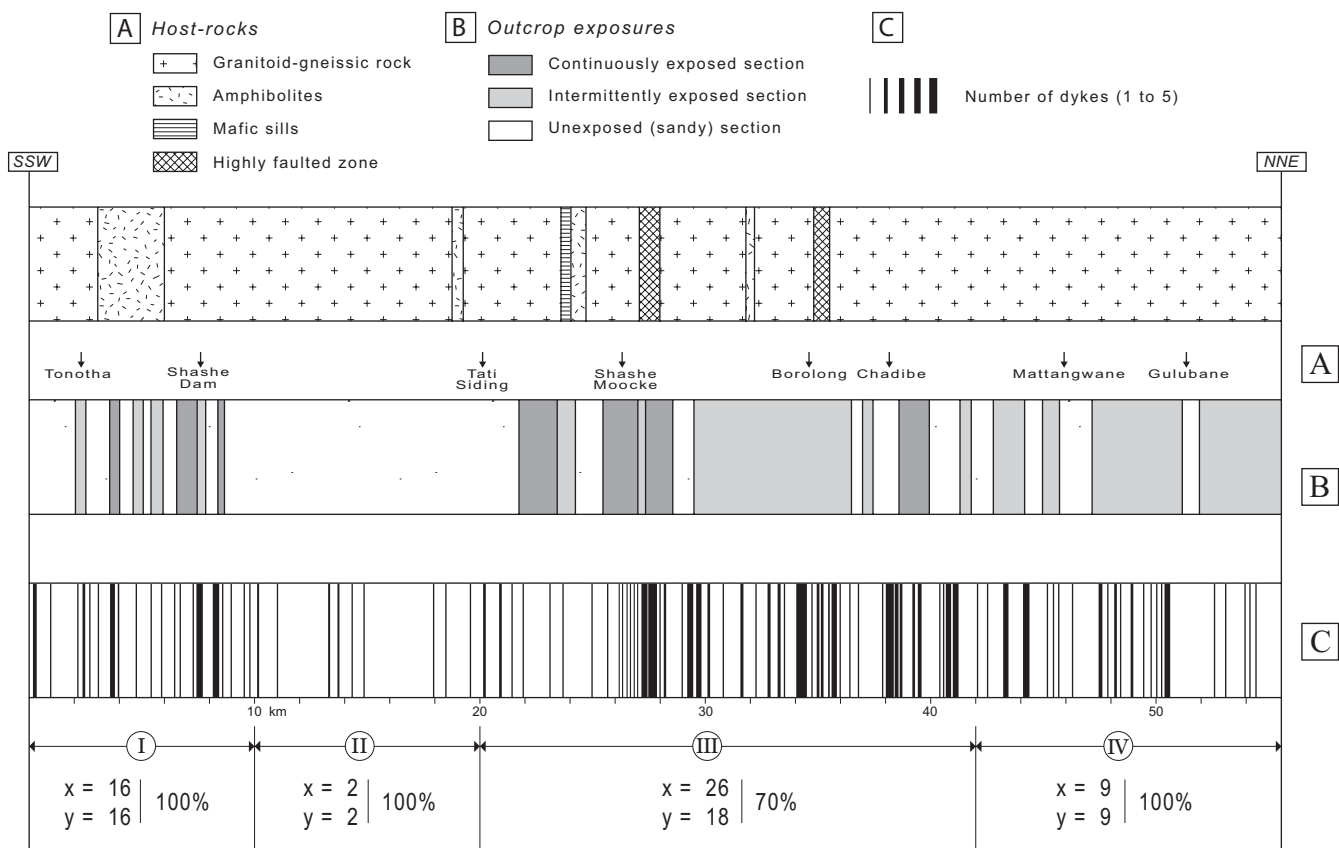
A Host-rocks
Granitoid-gneissic rock
Amphibolites
Mafic sills
Highly faulted zone

B Outcrop exposures
Continuously exposed section
Intermittently exposed section
Unexposed (sandy) section

C
Number of dykes (1 to 5)

SSW

NNE

Tonotha
Shashe Dam
Tati Siding
Shashe Moocke
Borolong
Chadibe
Mattangwane
Gulubane

A

B

C

10 km
20
30
40
50

I
II
III
IV

x = 16
y = 16
100%

x = 2
y = 2
100%

x = 26
y = 18
70%

x = 9
y = 9
100%